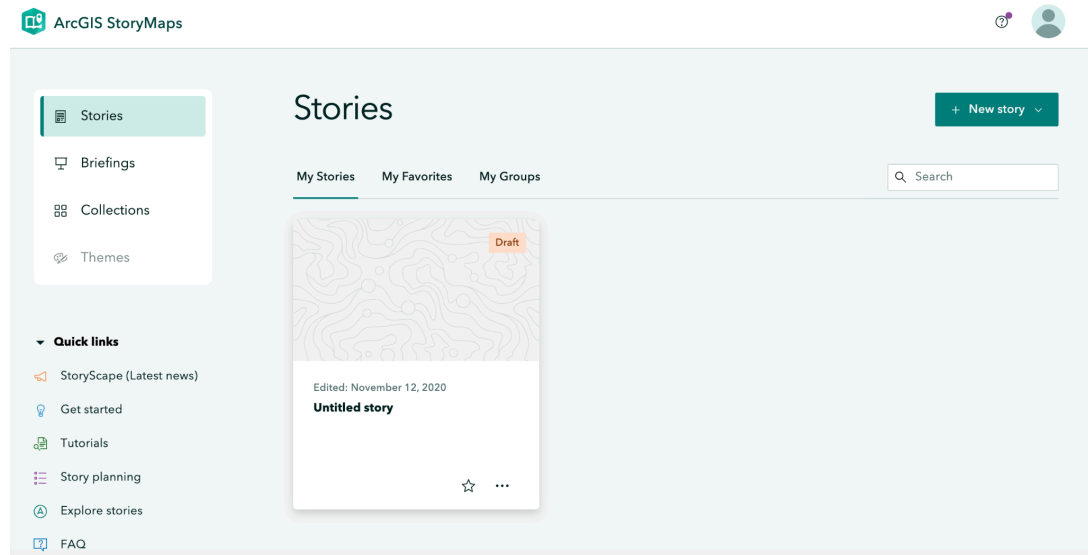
ArcGIS StoryMaps

Stories

Briefings

Collections

Themes

Stories

+ New story

My Stories

My Favorites

My Groups

Search

Draft

Edited: November 12, 2020

Untitled story

Quick links

StoryScape (Latest news)

Get started

Tutorials

Story planning

Explore stories

FAQ